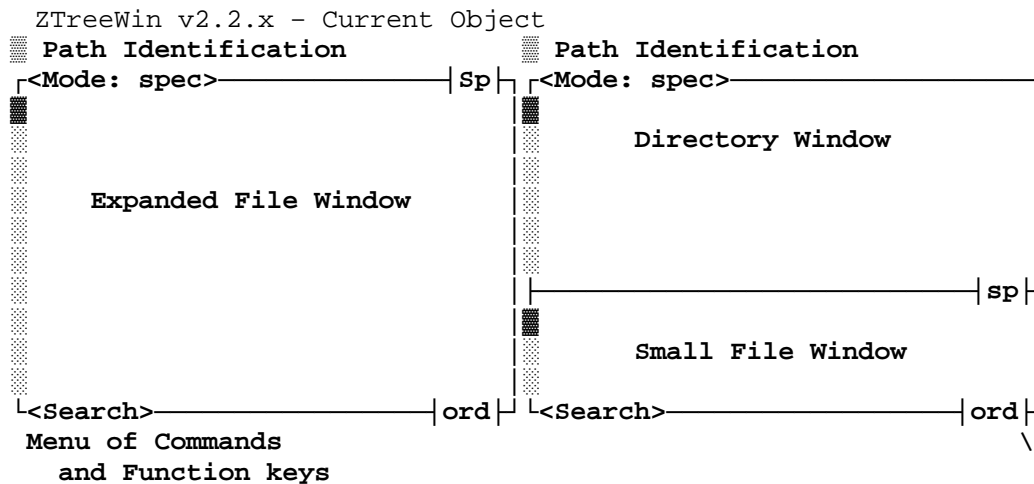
ZTreeWin v2.2.x – Current Object
Path Identification
<Mode: spec>
Sp

Expanded File Window

<Search>
ord

Path Identification
<Mode: spec>

Directory Window

sp

Small File Window

<Search>
ord

Menu of Commands and Function keys

\